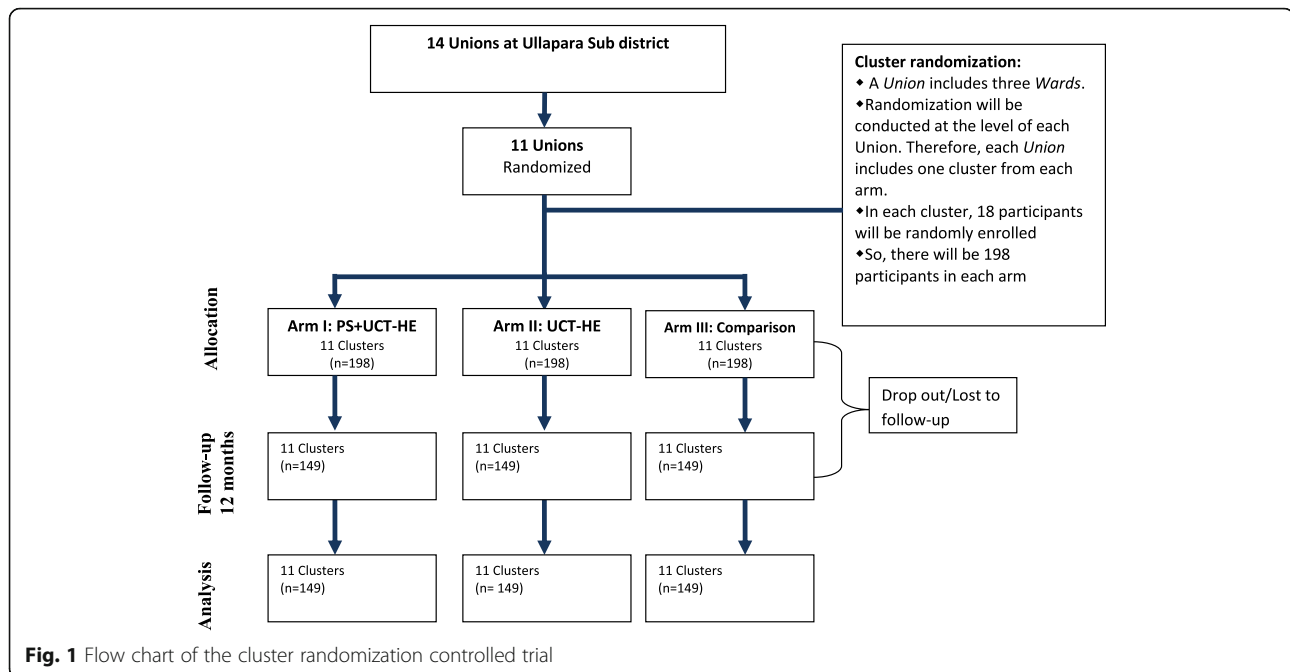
14 Unions at Ullapara Sub district

11 Unions
Randomized

Cluster randomization:
◆ A *Union* includes three *Wards*.
◆Randomization will be conducted at the level of each Union. Therefore, each *Union* includes one cluster from each arm.
◆In each cluster, 18 participants will be randomly enrolled
◆So, there will be 198 participants in each arm

Allocation

Arm I: PS+UCT-HE
11 Clusters
(n=198)

Arm II: UCT-HE
11 Clusters
(n=198)

Arm III: Comparison
11 Clusters
(n=198)

Drop out/Lost to follow-up

Follow-up 12 months

11 Clusters
(n=149)

11 Clusters
(n=149)

11 Clusters
(n=149)

Analysis

11 Clusters
(n=149)

11 Clusters
(n= 149)

11 Clusters
(n=149)

Fig. 1 Flow chart of the cluster randomization controlled trial